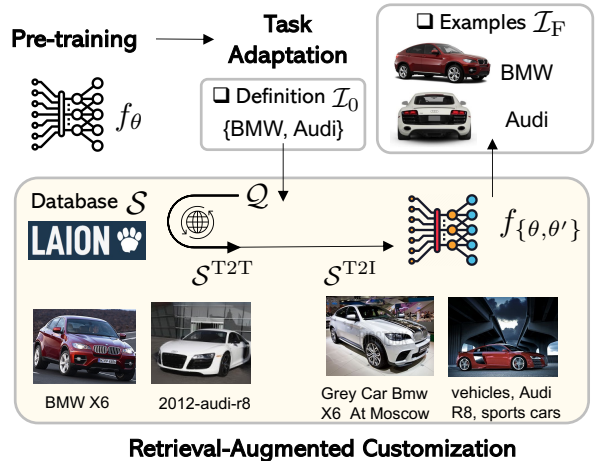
Pre-training

Task Adaptation

$f_\theta$

❑ Definition $\mathcal{I}_0$
{BMW, Audi}

❑ Examples $\mathcal{I}_\mathrm{F}$

BMW

Audi

Database $\mathcal{S}$

LAION

$\mathcal{Q}$

$f_{\{\theta,\theta'\}}$

$\mathcal{S}^{\mathrm{T2T}}$

$\mathcal{S}^{\mathrm{T2I}}$

BMW X6

2012-audi-r8

Grey Car Bmw X6 At Moscow

vehicles, Audi R8, sports cars

Retrieval-Augmented Customization